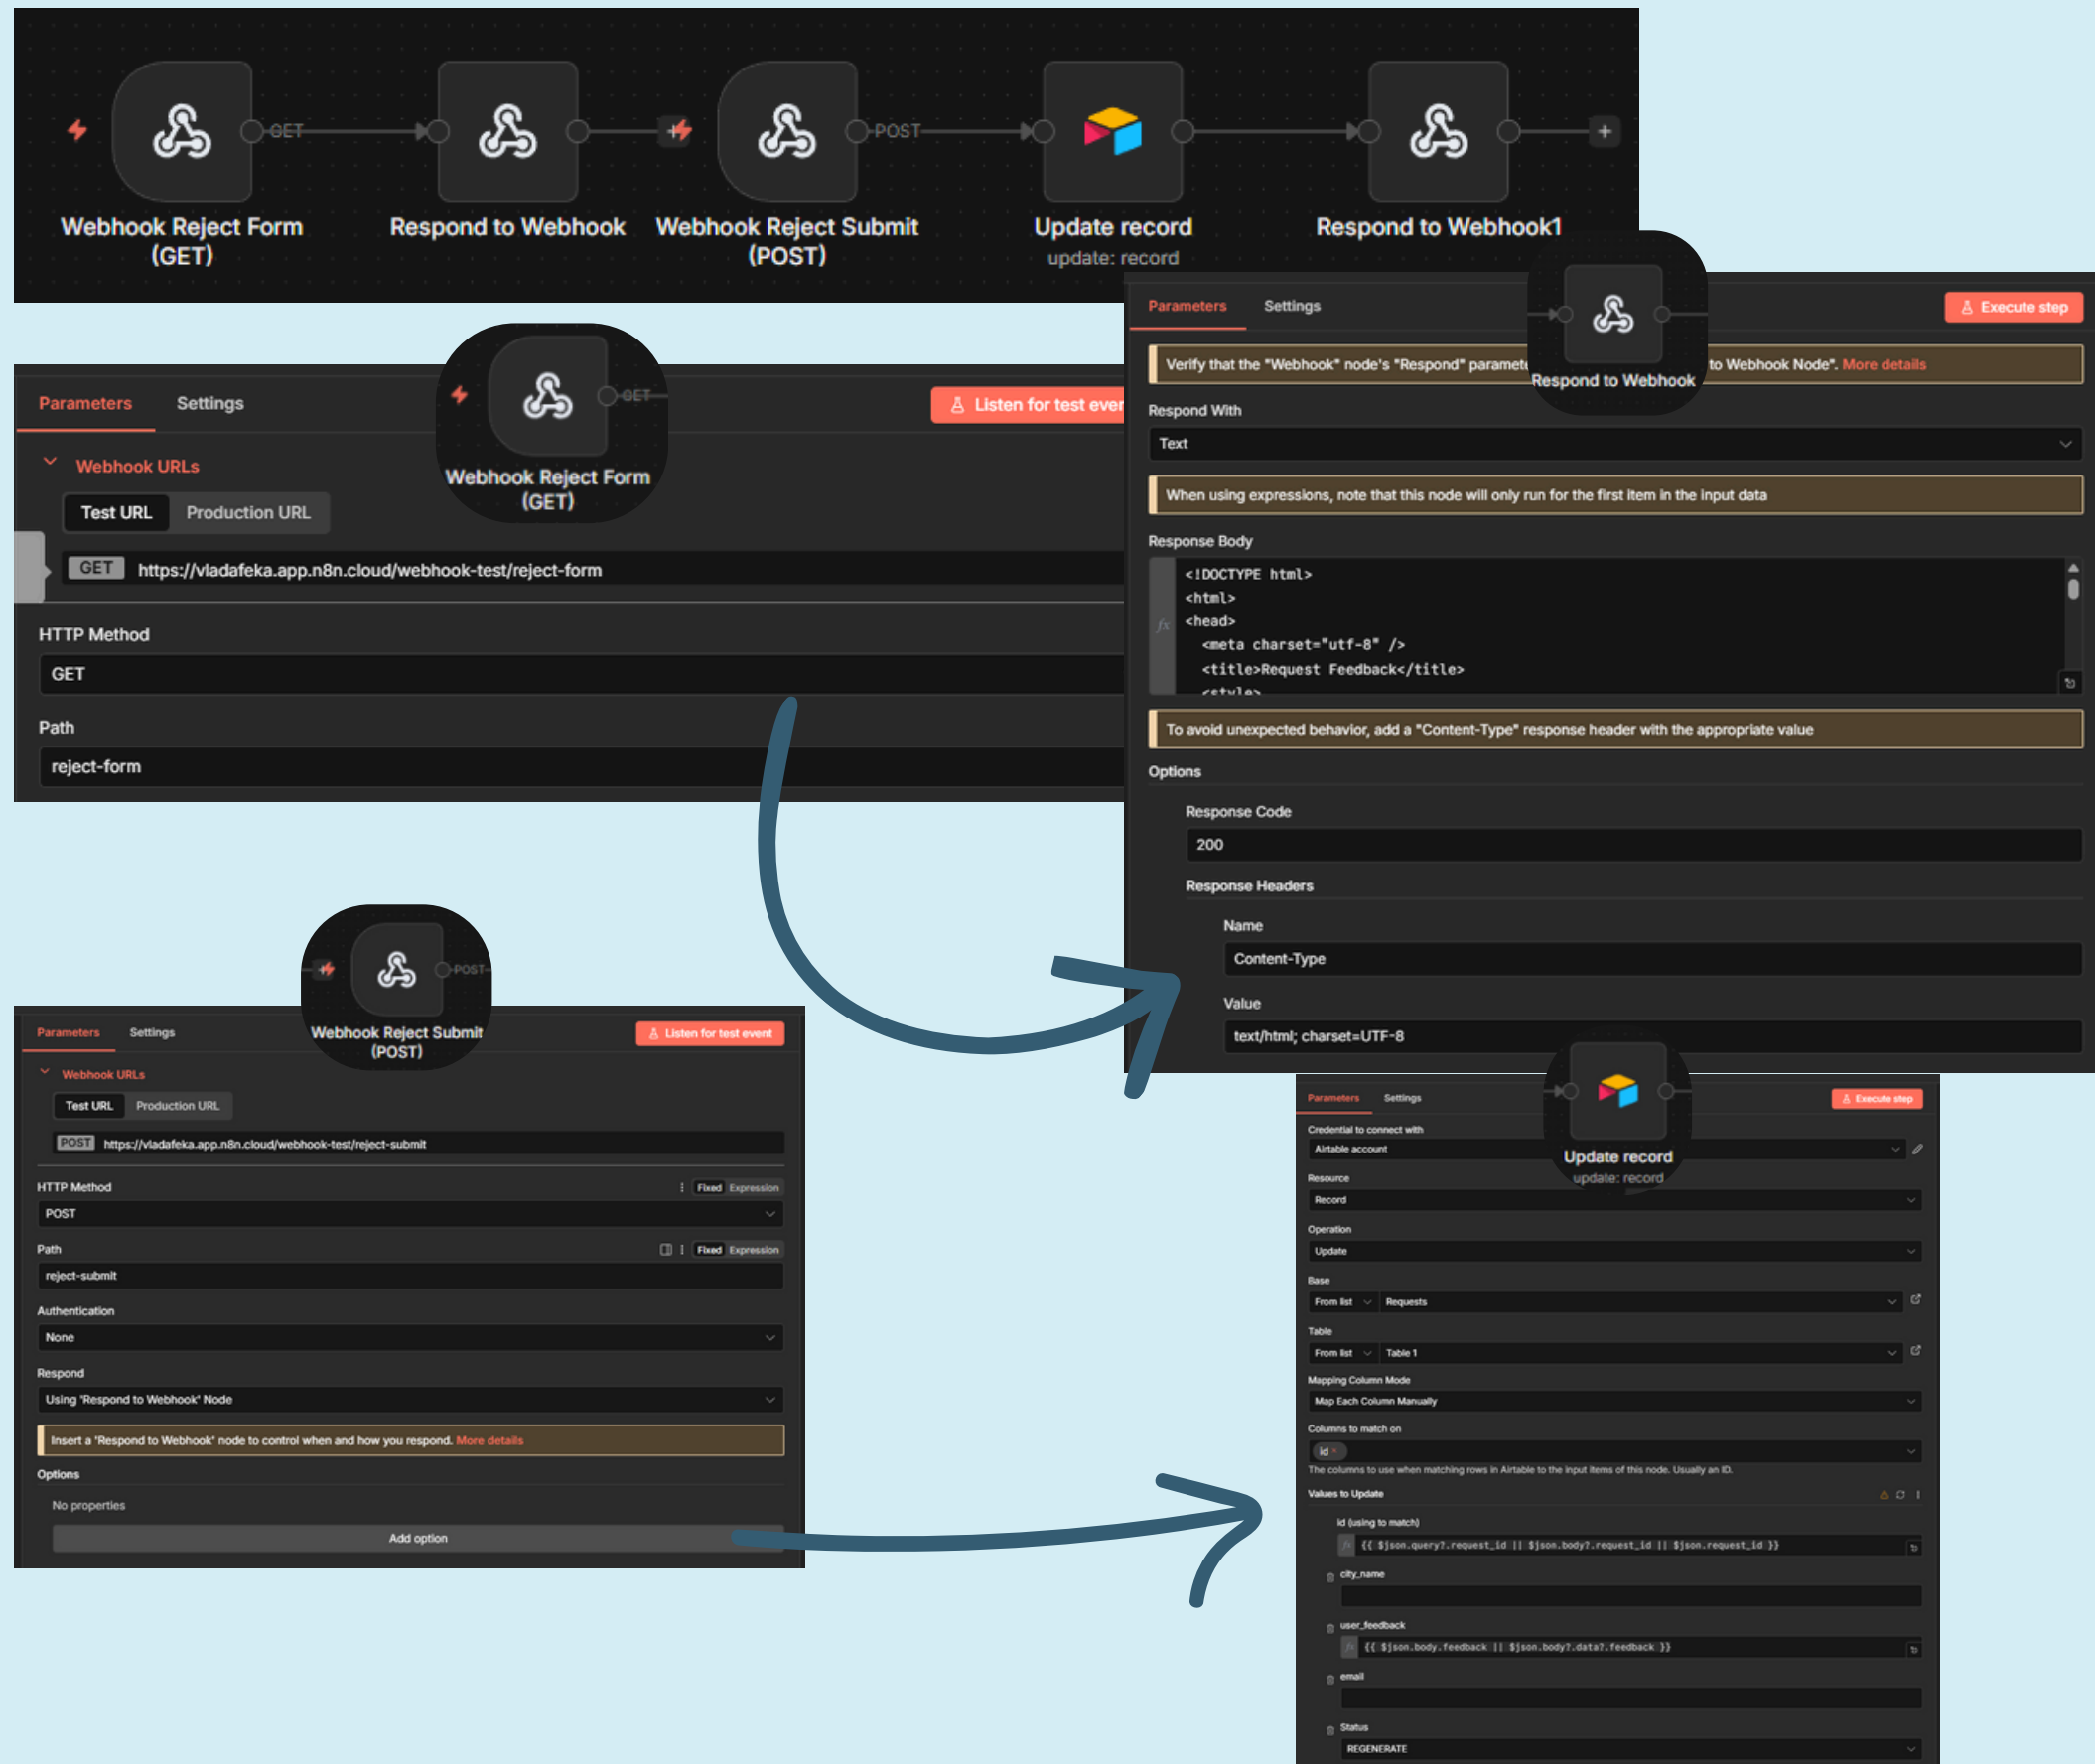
GET
POST
Webhook Reject Form (GET)
Respond to Webhook
Webhook Reject Submit (POST)
Update record
update: record
Respond to Webhook1

Parameters
Settings
Listen for test ever
GET
Webhook Reject Form (GET)
Webhook URLs
Test URL
Production URL
GET https://vladafeka.app.n8n.cloud/webhook-test/reject-form
HTTP Method
GET
Path
reject-form

Parameters
Settings
Respond to Webhook
Execute step
Verify that the "Webhook" node's "Respond" paramete to Webhook Node". More details
Respond With
Text
When using expressions, note that this node will only run for the first item in the input data
Response Body
<!DOCTYPE html>
<html>
<head>
<meta charset="utf-8" />
<title>Request Feedback</title>
<style>
To avoid unexpected behavior, add a "Content-Type" response header with the appropriate value
Options
Response Code
200
Response Headers
Name
Content-Type
Value
text/html; charset=UTF-8

POST
Webhook Reject Submit (POST)
Parameters
Settings
Listen for test event
Webhook URLs
Test URL
Production URL
POST https://vladafeka.app.n8n.cloud/webhook-test/reject-submit
HTTP Method
Fixed Expression
POST
Path
Fixed Expression
reject-submit
Authentication
None
Respond
Using 'Respond to Webhook' Node
Insert a 'Respond to Webhook' node to control when and how you respond. More details
Options
No properties
Add option

Parameters
Settings
Update record
update: record
Execute step
Credential to connect with
Airtable account
Resource
Record
Operation
Update
Base
From list
Requests
Table
From list
Table 1
Mapping Column Mode
Map Each Column Manually
Columns to match on
id
The columns to use when matching rows in Airtable to the input items of this node. Usually an ID.
Values to Update
id (using to match)
{{ $json.query?.request_id || $json.body?.request_id || $json.request_id }}
city_name
user_feedback
{{ $json.body.feedback || $json.body?.data?.feedback }}
email
Status
REGENERATE